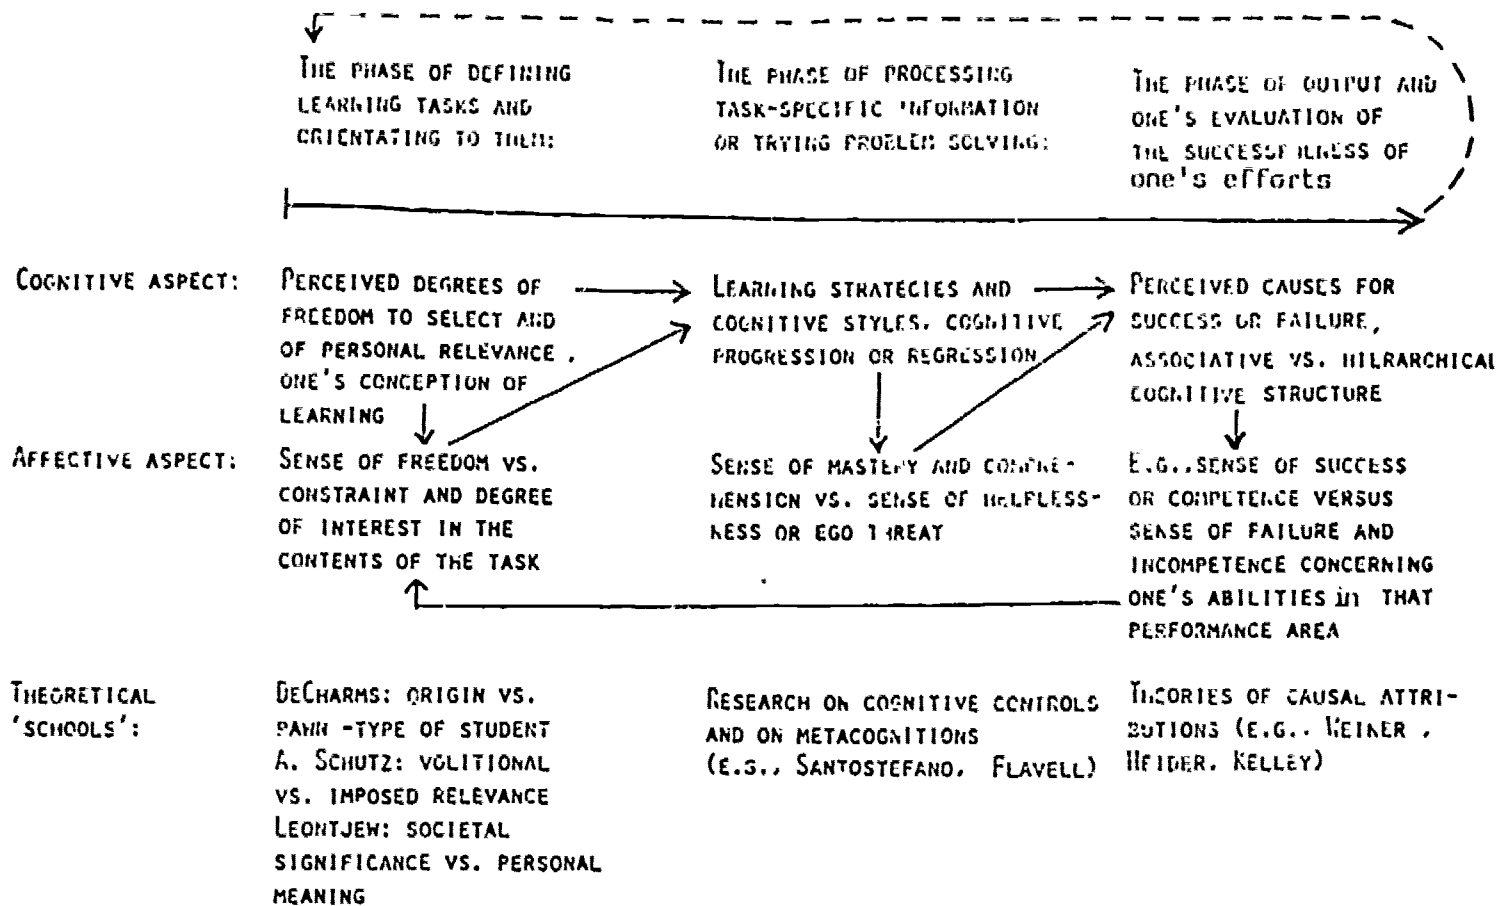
The phase of defining learning tasks and orientating to them:

The phase of processing task-specific information or trying problem solving:

The phase of output and one's evaluation of the successfulness of one's efforts

Cognitive aspect:

Perceived degrees of freedom to select and of personal relevance, one's conception of learning

Learning strategies and cognitive styles, cognitive progression or regression

Perceived causes for success or failure, associative vs. hierarchical cognitive structure

Affective aspect:

Sense of freedom vs. constraint and degree of interest in the contents of the task

Sense of mastery and comprehension vs. sense of helplessness or ego threat

E.g., sense of success or competence versus sense of failure and incompetence concerning one's abilities in that performance area

Theoretical 'schools':

DeCharms: origin vs. pawn-type of student
A. Schutz: volitional vs. imposed relevance
Leontjew: societal significance vs. personal meaning

Research on cognitive controls and on metacognitions (e.g., Santostefano, Flavell)

Theories of causal attributions (e.g., Weiner, Heider, Kelley)